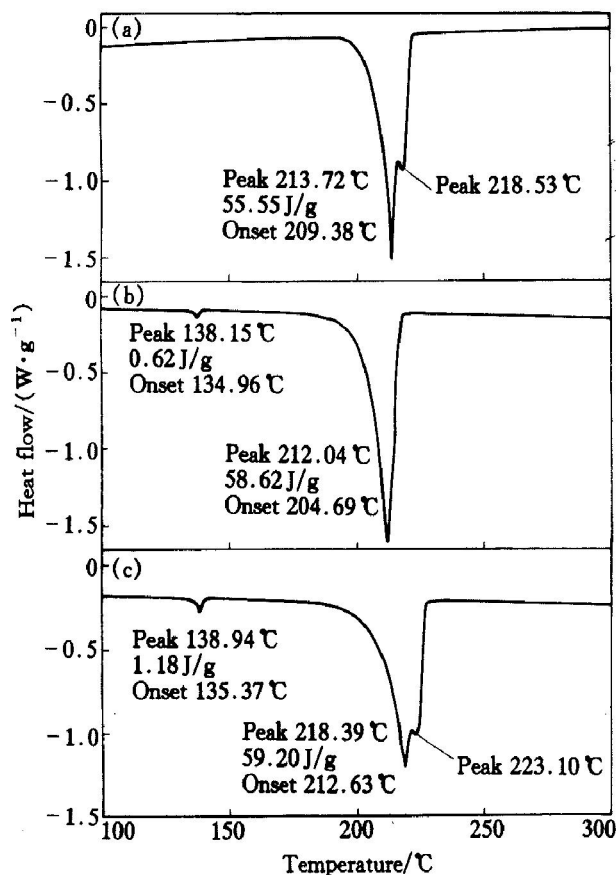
0
(a)
-0.5
-1.0
-1.5
Peak 213.72 ℃
55.55 J/g
Onset 209.38 ℃
Peak 218.53 ℃

0
(b)
-0.5
-1.0
-1.5
Peak 138.15 ℃
0.62 J/g
Onset 134.96 ℃
Peak 212.04 ℃
58.62 J/g
Onset 204.69 ℃

0
(c)
-0.5
-1.0
-1.5
Peak 138.94 ℃
1.18 J/g
Onset 135.37 ℃
Peak 218.39 ℃
59.20 J/g
Onset 212.63 ℃
Peak 223.10 ℃

Heat flow/$(W \cdot g^{-1})$

100
150
200
250
300
Temperature/℃